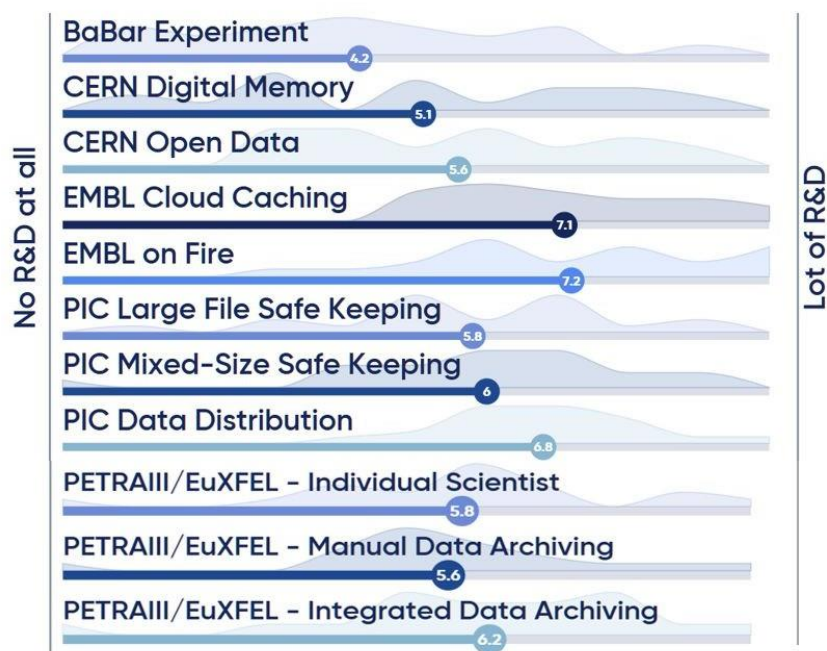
No R&D at all

BaBar Experiment
4.2
CERN Digital Memory
5.1
CERN Open Data
5.6
EMBL Cloud Caching
7.1
EMBL on Fire
7.2
PIC Large File Safe Keeping
5.8
PIC Mixed-Size Safe Keeping
6
PIC Data Distribution
6.8
PETRAIII/EuXFEL - Individual Scientist
5.8
PETRAIII/EuXFEL - Manual Data Archiving
5.6
PETRAIII/EuXFEL - Integrated Data Archiving
6.2

Lot of R&D